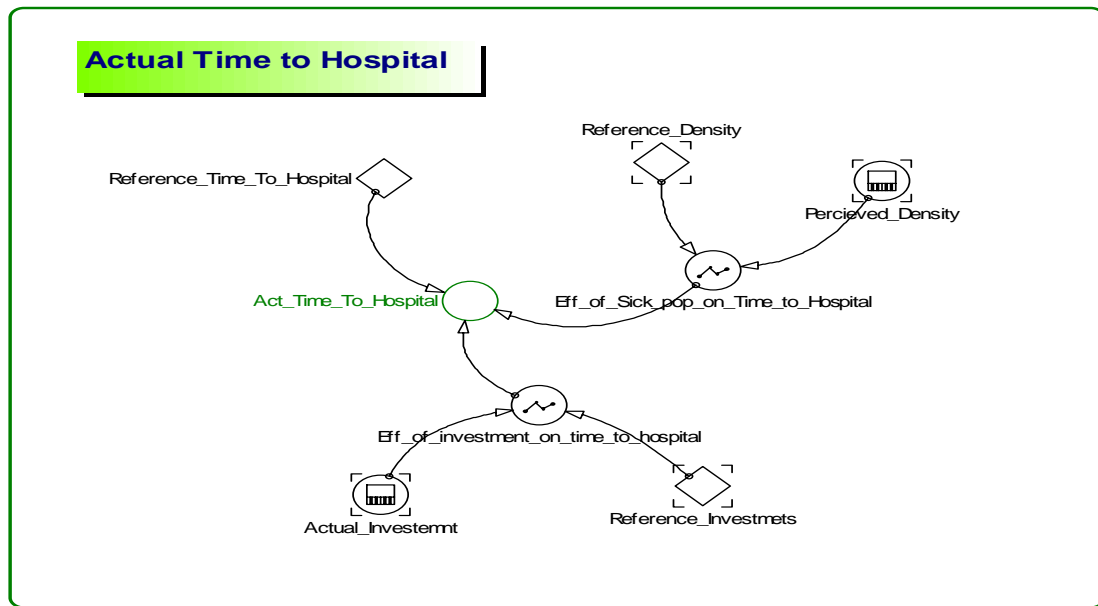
Actual Time to Hospital

Reference_Density

Reference_Time_To_Hospital

Percieved_Density

Act_Time_To_Hospital

Eff_of_Sick_pop_on_Time_to_Hospital

Eff_of_investment_on_time_to_hospital

Actual_Investemnt

Reference_Investmets